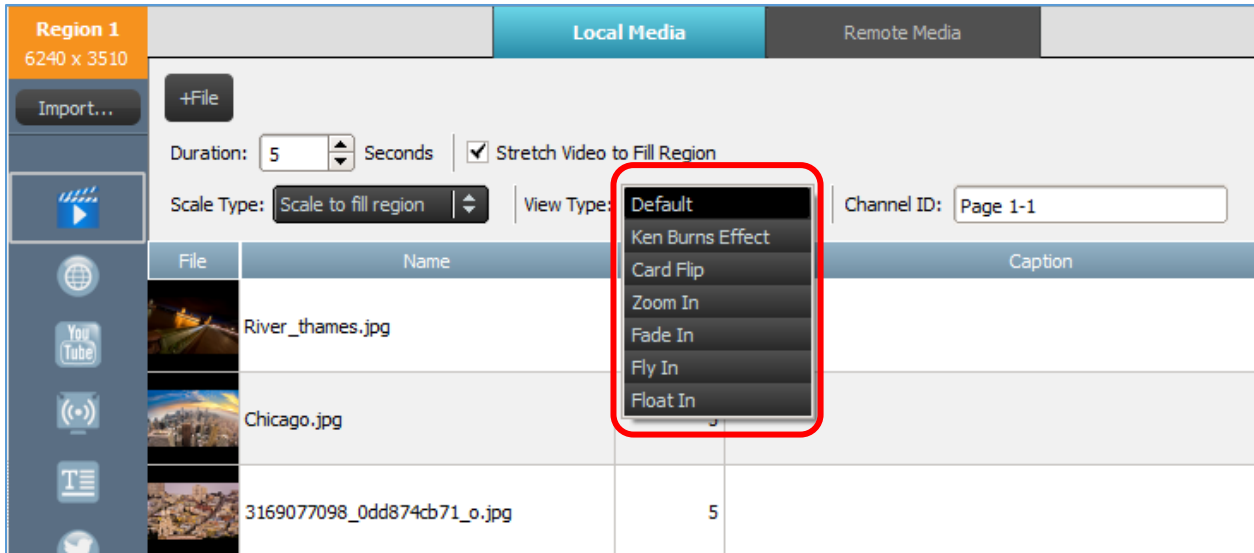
Region 1
6240 x 3510

Import...

Local Media

Remote Media

+File

Duration: 5 Seconds

Stretch Video to Fill Region

Scale Type: Scale to fill region

View Type:

Default
Ken Burns Effect
Card Flip
Zoom In
Fade In
Fly In
Float In

Channel ID: Page 1-1

| File | Name | | Caption |
|---|---|---|---|
| | River_thames.jpg | | |
| | Chicago.jpg | 5 | |
| | 3169077098_0dd874cb71_o.jpg | 5 | |